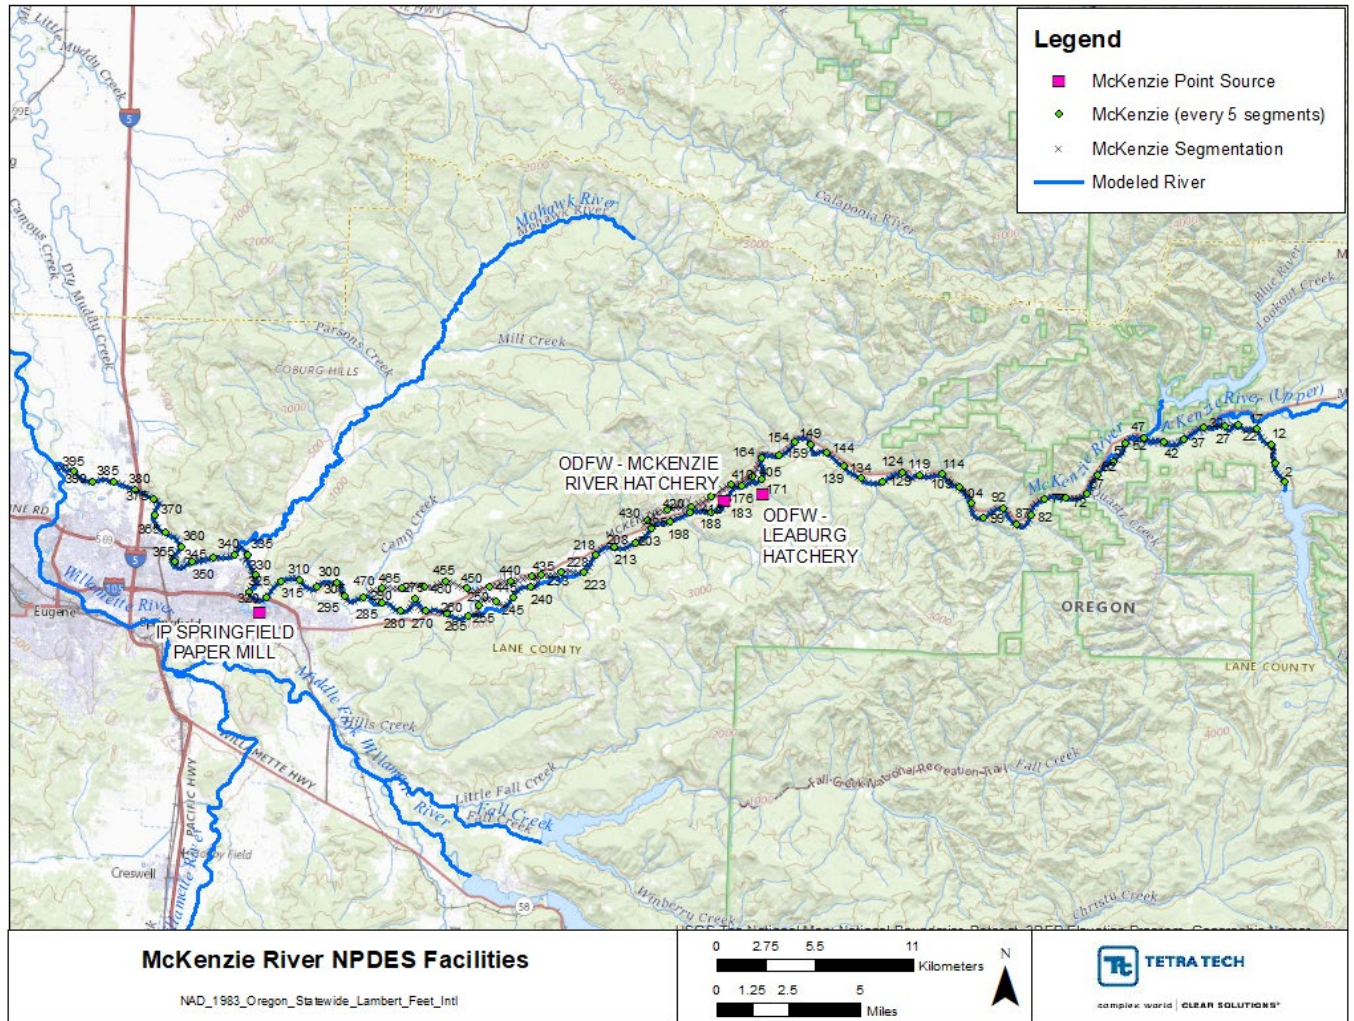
Legend
McKenzie Point Source
McKenzie (every 5 segments)
McKenzie Segmentation
Modeled River

Little Muddy Creek
5
99E
Camous Creek
Dry Muddy Creek
Mohawk River
Mohawk River
Calapooia River
Blue River
Lookout Creek
Parsons Creek
Mill Creek
COBURG HILLS
McKenzie River (Upper)
McKenzie River
395
390
385
380
375
370
365
360
355
345
350
340
335
330
325
320
310
300
305
315
295
470
465
290
285
280
270
455
450
460
275
265
260
255
250
245
440
435
240
233
228
223
218
213
208
203
198
430
420
188
183
176
171
415
410
405
164
159
154
149
144
139
134
124
129
119
114
109
104
99
92
87
82
72
67
62
57
52
47
42
37
32
27
22
17
12
7
2
ODFW - MCKENZIE RIVER HATCHERY
ODFW - LEABURG HATCHERY
IP SPRINGFIELD PAPER MILL
Camp Creek
Quartz Creek
Eugene
Willamette River
LANE COUNTY
OREGON
LANE COUNTY
Middle Fork Willamette River
Hills Creek
Little Fall Creek
Fall Creek
Fall Creek
Fall Creek National Recreation Trail
Fall Creek
WILLAMETTE HWY
PACIFIC HWY
Creswell
Hobby Field
Winberry Creek
Christy Creek
58
McKenzie River NPDES Facilities
NAD_1983_Oregon_Statewide_Lambert_Feet_Intl
0 2.75 5.5 11 Kilometers
0 1.25 2.5 5 Miles
N
TETRA TECH
complex world | CLEAR SOLUTIONS